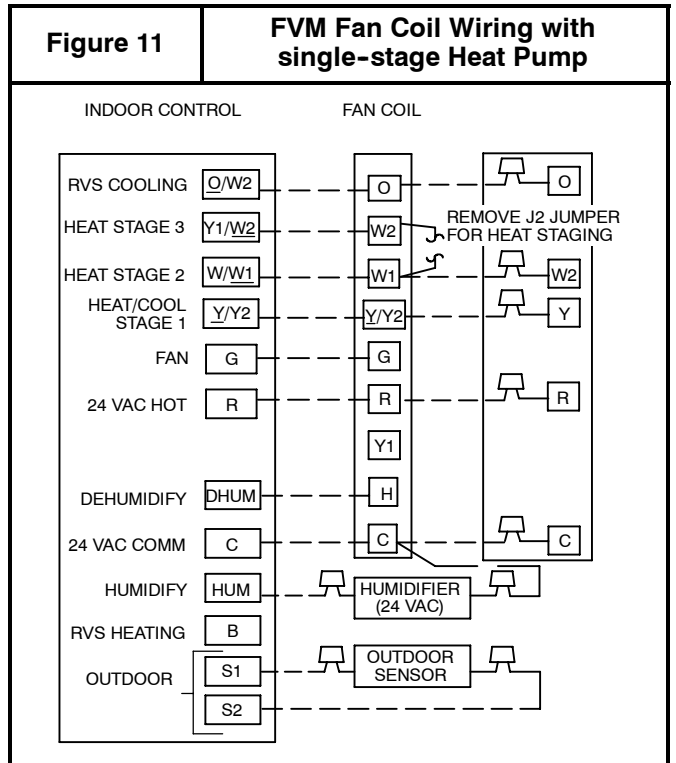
Figure 11

FVM Fan Coil Wiring with single-stage Heat Pump

INDOOR CONTROL

FAN COIL

RVS COOLING
O/W2
O
O

HEAT STAGE 3
Y1/W2
W2
REMOVE J2 JUMPER FOR HEAT STAGING

HEAT STAGE 2
W/W1
W1
W2

HEAT/COOL STAGE 1
Y/Y2
Y/Y2
Y

FAN
G
G

24 VAC HOT
R
R
R

Y1

DEHUMIDIFY
DHUM
H

24 VAC COMM
C
C
C

HUMIDIFY
HUM
HUMIDIFIER (24 VAC)

RVS HEATING
B

OUTDOOR
S1
S2
OUTDOOR SENSOR